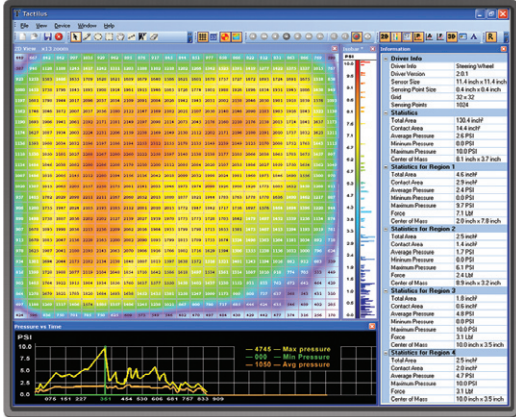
Tactilus

File View Device Window Help

2D View x1.3 zoom

Pressure vs Time

PSI

4745 — Max pressure
000 — Min Pressure
1050 — Avg pressure

075 151 227 303 379 454 530 606 681 757 833 909

Information

| Driver Info | |
|---|---|
| Driver Info | Steering Wheel |
| Driver Version | 2.0.1 |
| Sensor Size | 11.4 inch x 11.4 inch |
| Sensing Point Size | 0.4 inch x 0.4 inch |
| Grid | 32 x 32 |
| Sensing Points | 1024 |
| **Statistics** | |
| Total Area | 130.4 inch² |
| Contact Area | 14.4 inch² |
| Average Pressure | 2.6 PSI |
| Minimum Pressure | 0.0 PSI |
| Maximum Pressure | 10.0 PSI |
| Center of Mass | 8.1 inch x 3.7 inch |
| **Statistics for Region 1** | |
| Total Area | 4.6 inch² |
| Contact Area | 2.9 inch² |
| Average Pressure | 2.4 PSI |
| Minimum Pressure | 0.0 PSI |
| Maximum Pressure | 9.7 PSI |
| Force | 7.1 LM |
| Center of Mass | 2.0 inch x 7.8 inch |
| **Statistics for Region 2** | |
| Total Area | 2.5 inch² |
| Contact Area | 1.4 inch² |
| Average Pressure | 1.7 PSI |
| Minimum Pressure | 0.0 PSI |
| Maximum Pressure | 6.1 PSI |
| Force | 2.4 LM |
| Center of Mass | 8.9 inch x 3.2 inch |
| **Statistics for Region 3** | |
| Total Area | 1.8 inch² |
| Contact Area | 0.6 inch² |
| Average Pressure | 0.8 PSI |
| Minimum Pressure | 0.0 PSI |
| Maximum Pressure | 16.0 PSI |
| Force | 3.1 LM |
| Center of Mass | 10.0 inch x 3.5 inch |
| **Statistics for Region 4** | |
| Total Area | 2.5 inch² |
| Contact Area | 2.0 inch² |
| Average Pressure | 4.7 PSI |
| Minimum Pressure | 0.0 PSI |
| Maximum Pressure | 10.0 PSI |
| Force | 3.1 LM |
| Center of Mass | 10.0 inch x 3.5 inch |